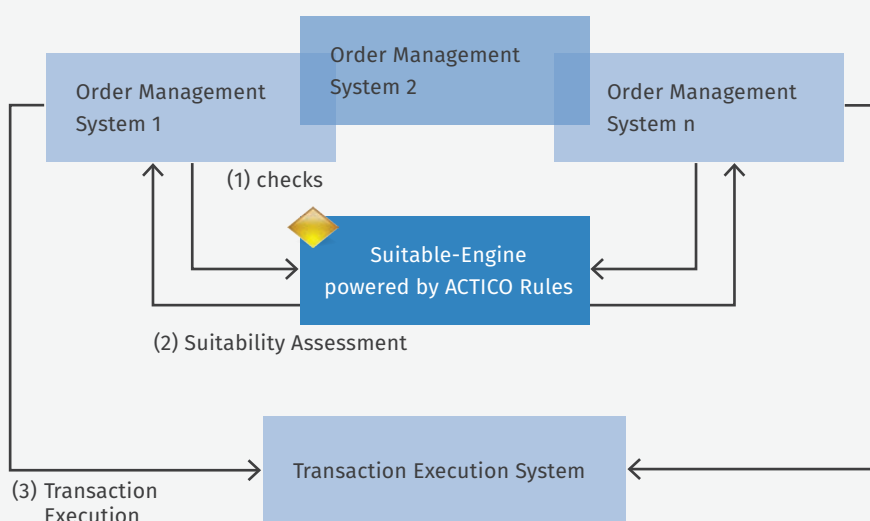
Order Management System 1

Order Management System 2

Order Management System n

(1) checks

Suitable-Engine powered by ACTICO Rules

(2) Suitability Assessment

Transaction Execution System

(3) Transaction Execution